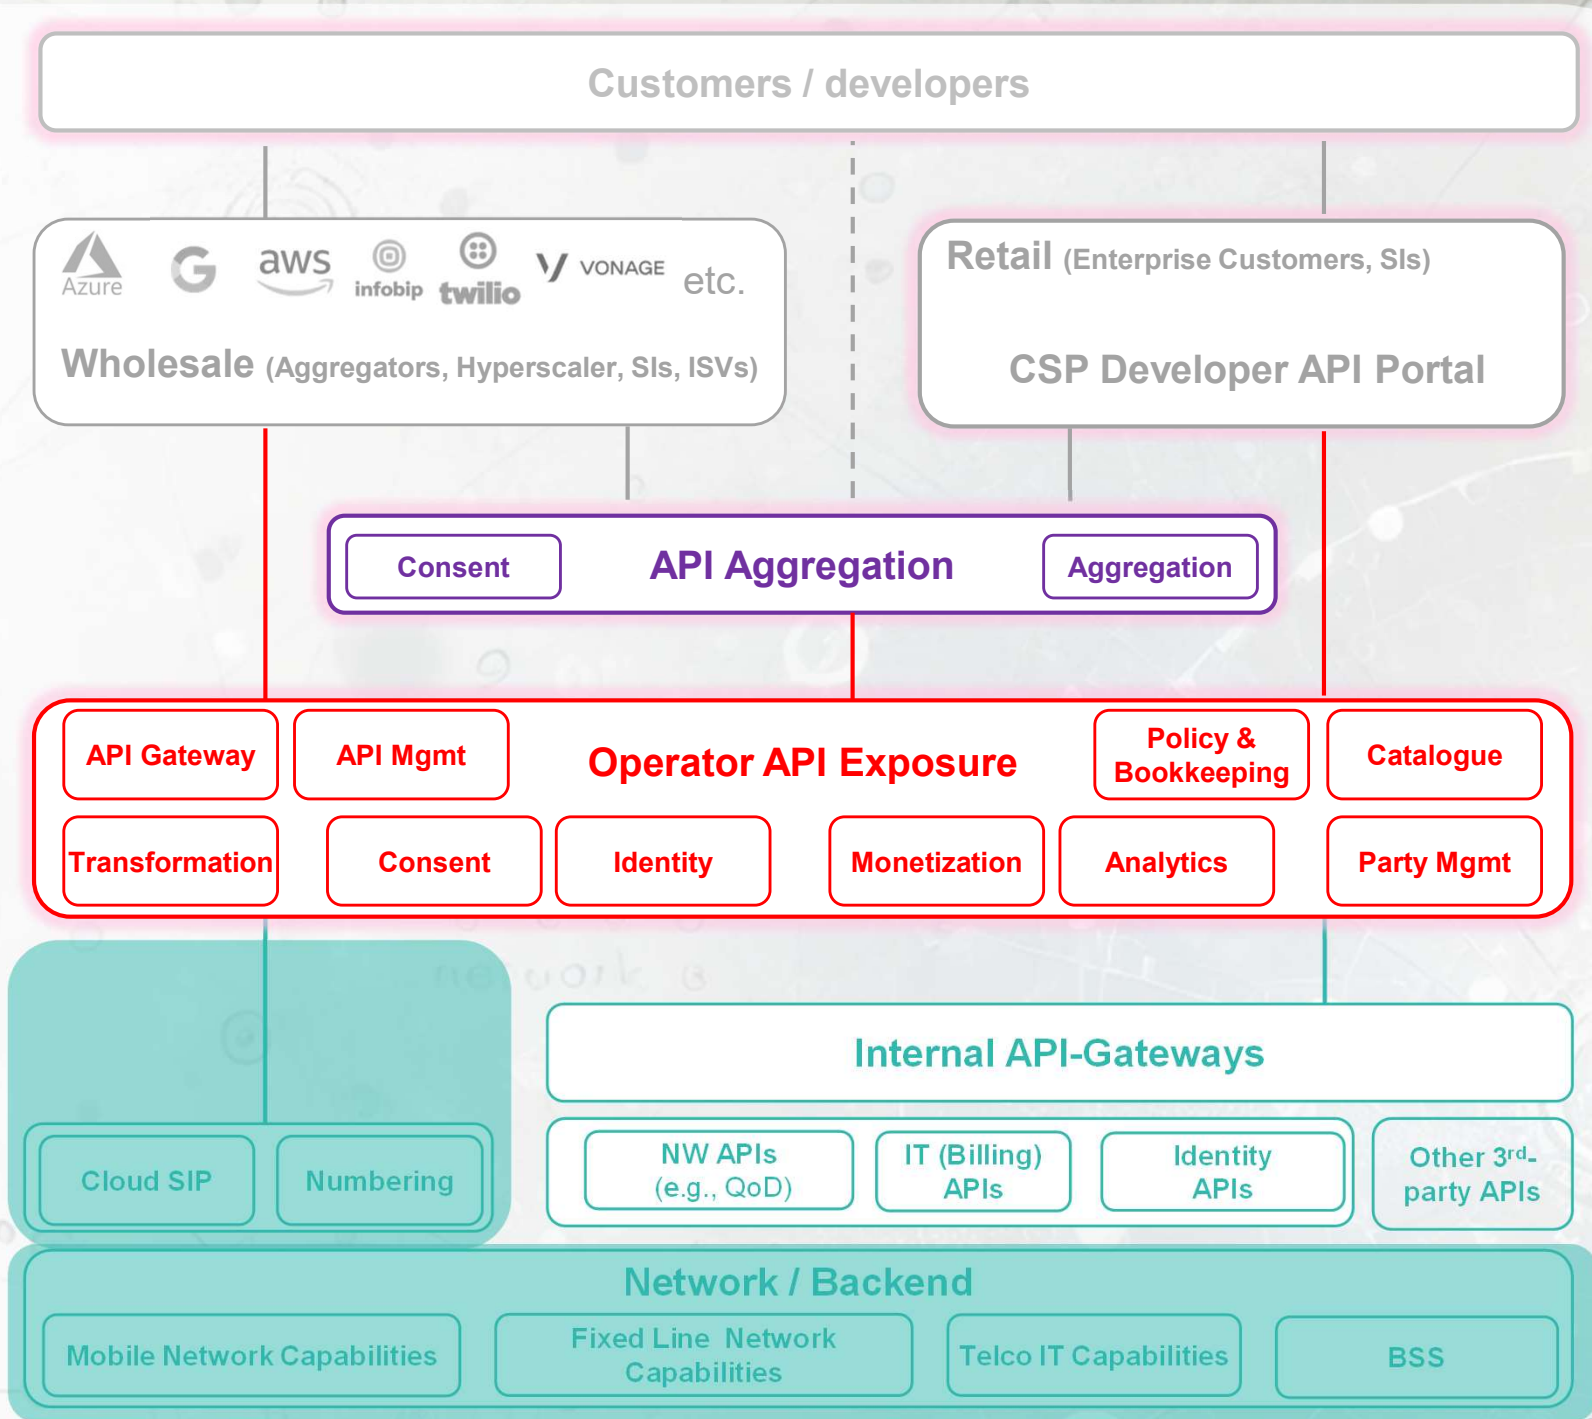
Customers / developers

Azure G aws infobip twilio VONAGE etc.

Wholesale (Aggregators, Hyperscaler, SIs, ISVs)

Retail (Enterprise Customers, SIs)

CSP Developer API Portal

Consent API Aggregation Aggregation

API Gateway API Mgmt Operator API Exposure Policy & Bookkeeping Catalogue

Transformation Consent Identity Monetization Analytics Party Mgmt

Internal API-Gateways

Cloud SIP Numbering

NW APIs (e.g., QoD) IT (Billing) APIs Identity APIs Other 3$^{rd}$-party APIs

Network / Backend

Mobile Network Capabilities Fixed Line Network Capabilities Telco IT Capabilities BSS